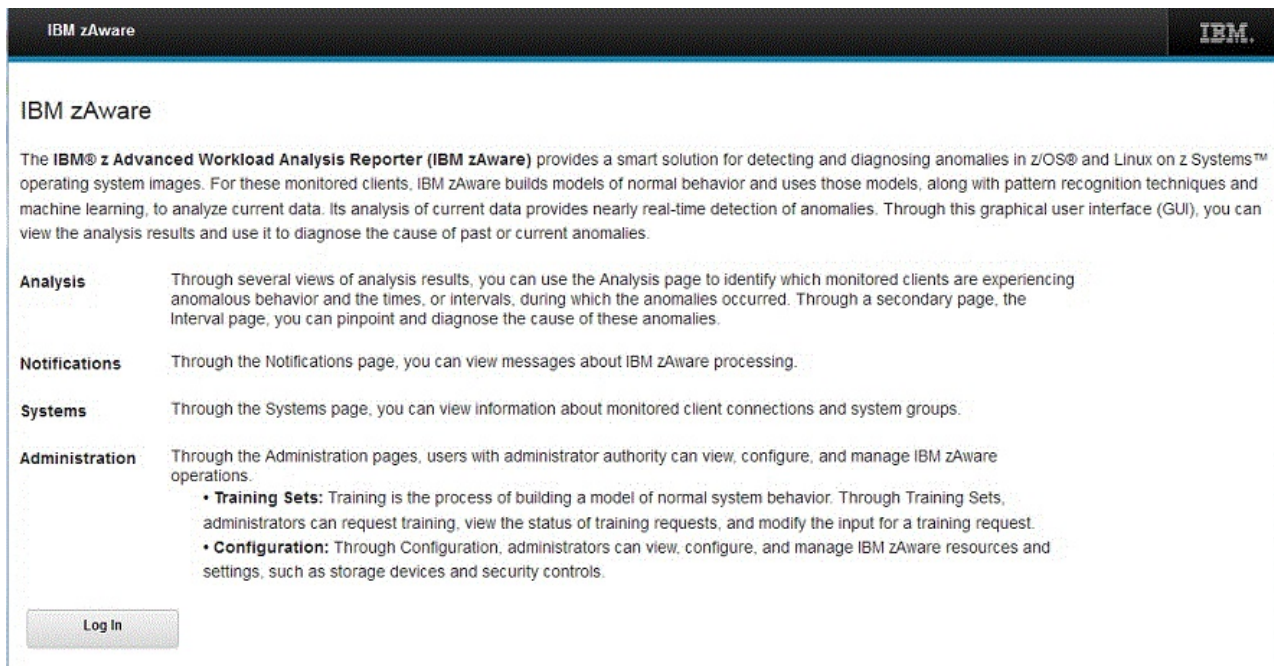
IBM zAware

IBM.

IBM zAware

The IBM® z Advanced Workload Analysis Reporter (IBM zAware) provides a smart solution for detecting and diagnosing anomalies in z/OS® and Linux on z Systems™ operating system images. For these monitored clients, IBM zAware builds models of normal behavior and uses those models, along with pattern recognition techniques and machine learning, to analyze current data. Its analysis of current data provides nearly real-time detection of anomalies. Through this graphical user interface (GUI), you can view the analysis results and use it to diagnose the cause of past or current anomalies.

| | |
|---|---|
| Analysis | Through several views of analysis results, you can use the Analysis page to identify which monitored clients are experiencing anomalous behavior and the times, or intervals, during which the anomalies occurred. Through a secondary page, the Interval page, you can pinpoint and diagnose the cause of these anomalies. |
| Notifications | Through the Notifications page, you can view messages about IBM zAware processing. |
| Systems | Through the Systems page, you can view information about monitored client connections and system groups. |
| Administration | Through the Administration pages, users with administrator authority can view, configure, and manage IBM zAware operations. • Training Sets: Training is the process of building a model of normal system behavior. Through Training Sets, administrators can request training, view the status of training requests, and modify the input for a training request. • Configuration: Through Configuration, administrators can view, configure, and manage IBM zAware resources and settings, such as storage devices and security controls. |

Log In